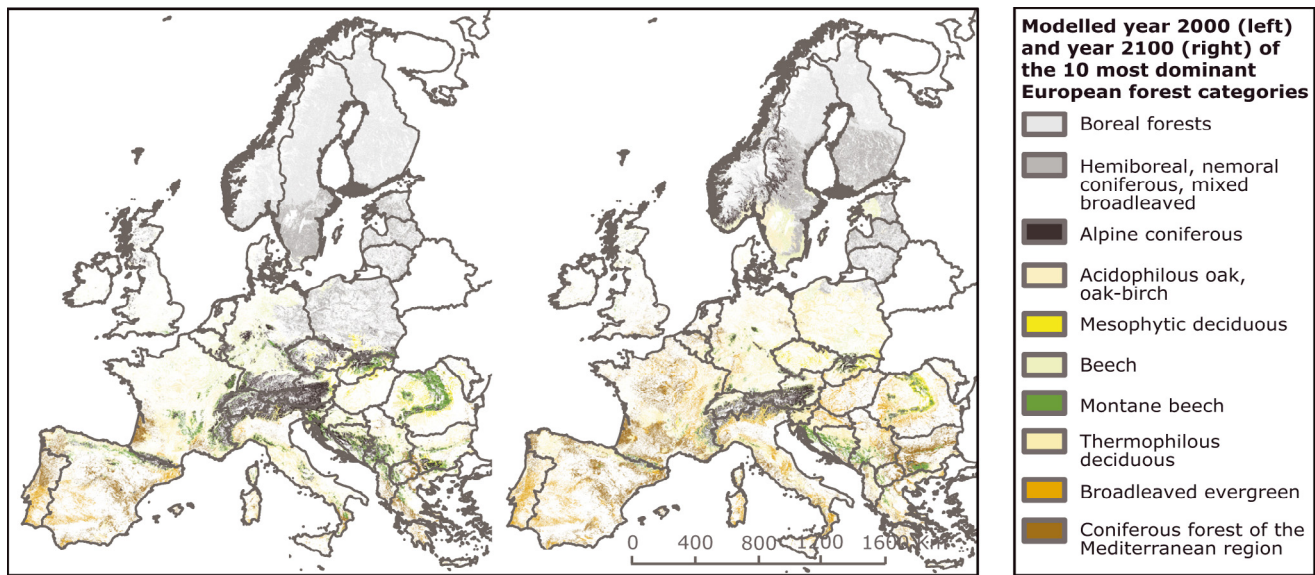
0 400 800 1200 1600 Km

Modelled year 2000 (left) and year 2100 (right) of the 10 most dominant European forest categories

Boreal forests

Hemiboreal, nemoral coniferous, mixed broadleaved

Alpine coniferous

Acidophilous oak, oak-birch

Mesophytic deciduous

Beech

Montane beech

Thermophilous deciduous

Broadleaved evergreen

Coniferous forest of the Mediterranean region